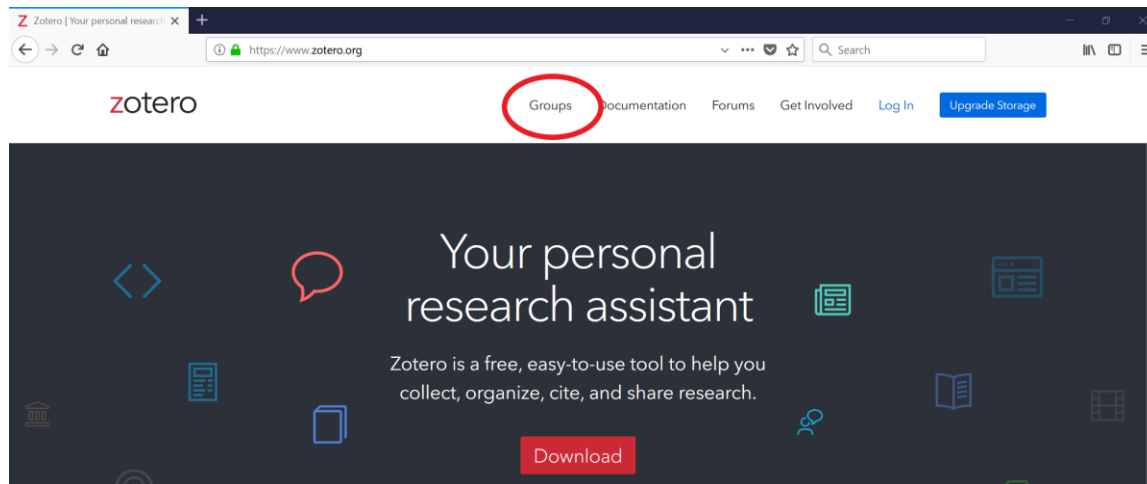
Z Zotero | Your personal research

https://www.zotero.org

Search

zotero

Groups Documentation Forums Get Involved Log In Upgrade Storage

Your personal research assistant

Zotero is a free, easy-to-use tool to help you collect, organize, cite, and share research.

Download